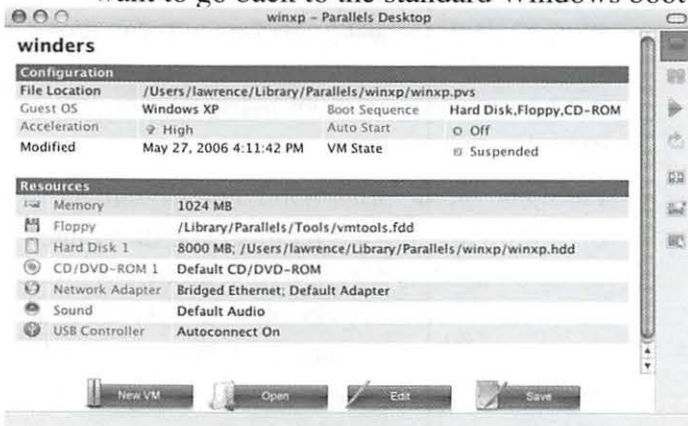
want to go back to the standard Windows boot

winxp - Parallels Desktop

winders

Configuration

| | | | |
|---|---|---|---|
| File Location | /Users/lawrence/Library/Parallels/winxp/winxp.pvs | | |
| Guest OS | Windows XP | Boot Sequence | Hard Disk,Floppy,CD-ROM |
| Acceleration | High | Auto Start | Off |
| Modified | May 27, 2006 4:11:42 PM | VM State | Suspended |

Resources

| | |
|---|---|
| Memory | 1024 MB |
| Floppy | /Library/Parallels/Tools/vmtools.fdd |
| Hard Disk 1 | 8000 MB; /Users/lawrence/Library/Parallels/winxp/winxp.hdd |
| CD/DVD-ROM 1 | Default CD/DVD-ROM |
| Network Adapter | Bridged Ethernet; Default Adapter |
| Sound | Default Audio |
| USB Controller | Autoconnect On |

New VM Open Edit Save